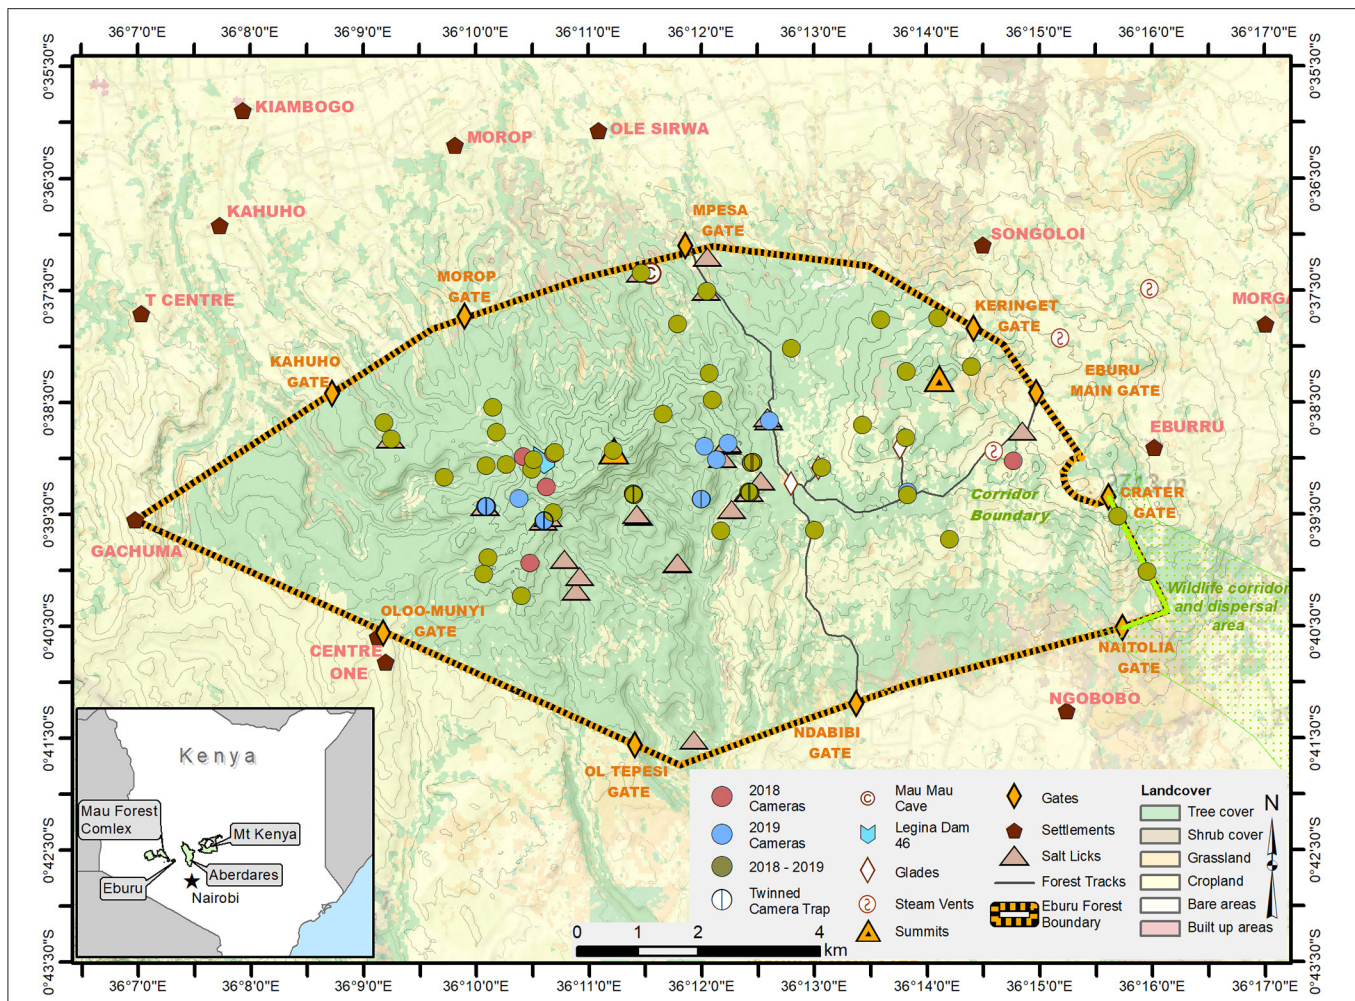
36°7'0"E 36°8'0"E 36°9'0"E 36°10'0"E 36°11'0"E 36°12'0"E 36°13'0"E 36°14'0"E 36°15'0"E 36°16'0"E 36°17'0"E

0°35'30"S 0°36'30"S 0°37'30"S 0°38'30"S 0°39'30"S 0°40'30"S 0°41'30"S 0°42'30"S 0°43'30"S

KIAMBOGO
MOROP
OLE SIRWA
KAHUHO
MPESA GATE
SONGOLOI
MOROP GATE
T CENTRE
KERINGET GATE
MORGA
KAHUHO GATE
EBURU MAIN GATE
EBURRU
CRATER GATE
Corridor Boundary
GACHUMA
Wildlife corridor and dispersal area
OLOO-MUNYI GATE
NAITOLIA GATE
CENTRE ONE
NGOBOBO
NDABIBI GATE
OL TEPESI GATE

Kenya
Mau Forest Comlex
Mt Kenya
Aberdares
Eburu
Nairobi

2018 Cameras
2019 Cameras
2018 - 2019
Twinned Camera Trap
Mau Mau Cave
Legina Dam 46
Glades
Steam Vents
Summits
Gates
Settlements
Salt Licks
Forest Tracks
Eburu Forest Boundary
Landcover
Tree cover
Shrub cover
Grassland
Cropland
Bare areas
Built up areas
N
0 1 2 4 km